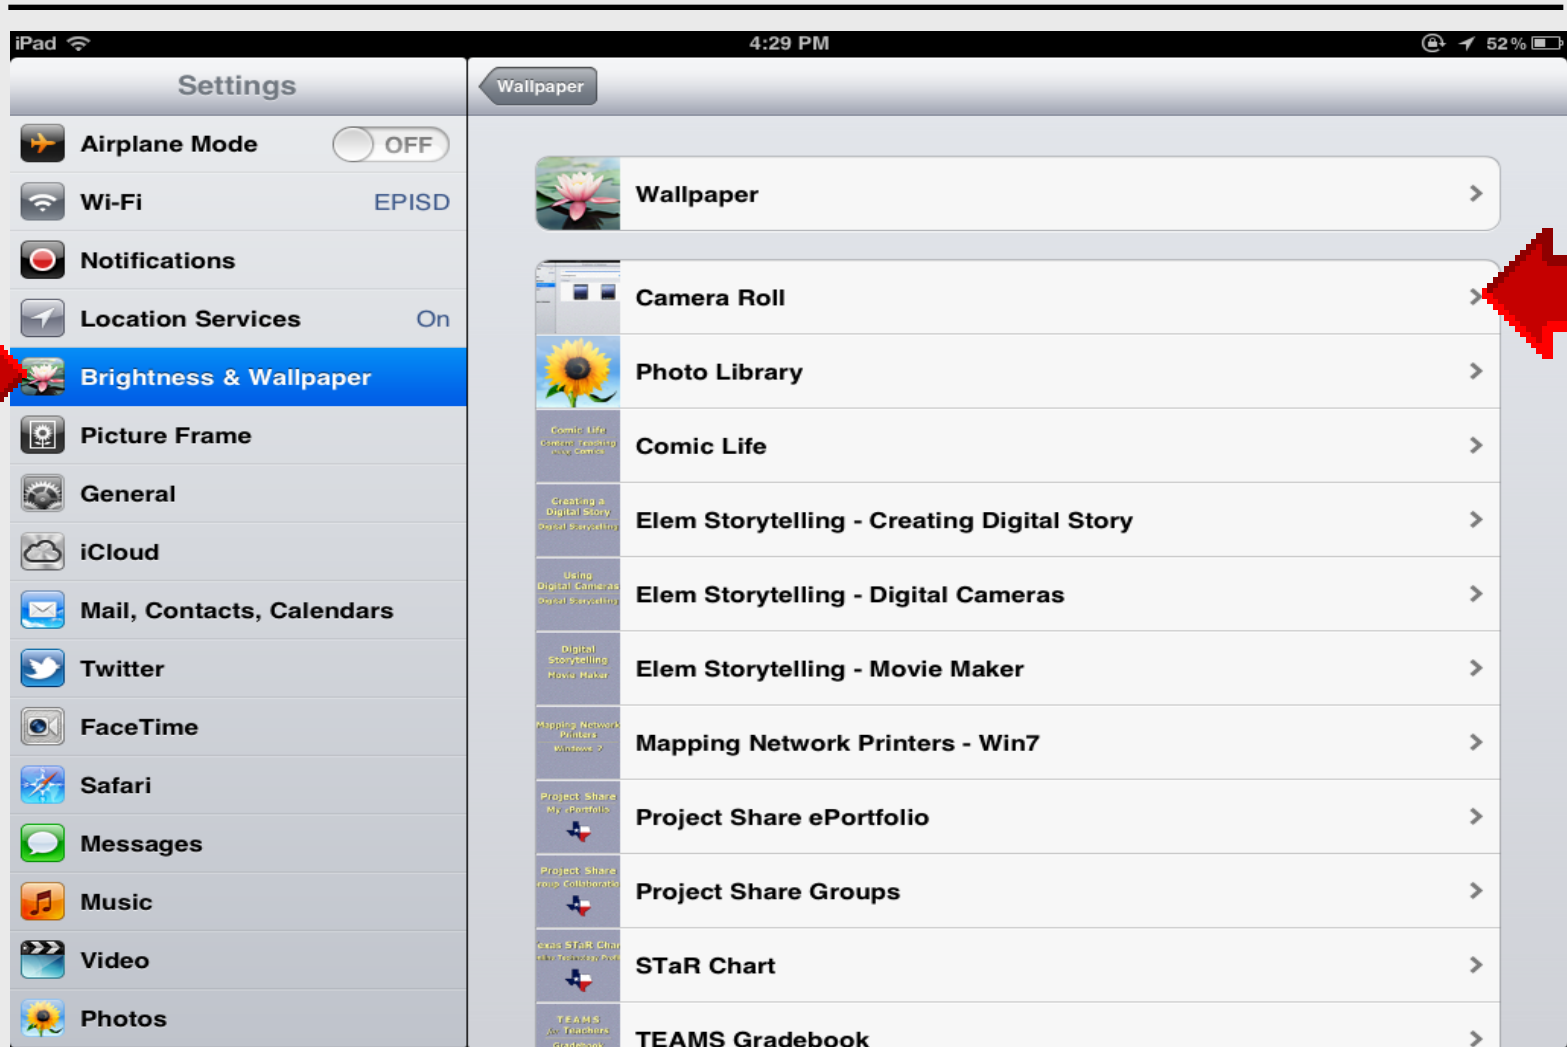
iPad 4:29 PM 52%

Settings

Airplane Mode OFF
Wi-Fi EPISD
Notifications
Location Services On
Brightness & Wallpaper
Picture Frame
General
iCloud
Mail, Contacts, Calendars
Twitter
FaceTime
Safari
Messages
Music
Video
Photos

Wallpaper

Wallpaper

Camera Roll
Photo Library
Comic Life
Elem Storytelling - Creating Digital Story
Elem Storytelling - Digital Cameras
Elem Storytelling - Movie Maker
Mapping Network Printers - Win7
Project Share ePortfolio
Project Share Groups
STaR Chart
TEAMS Gradebook